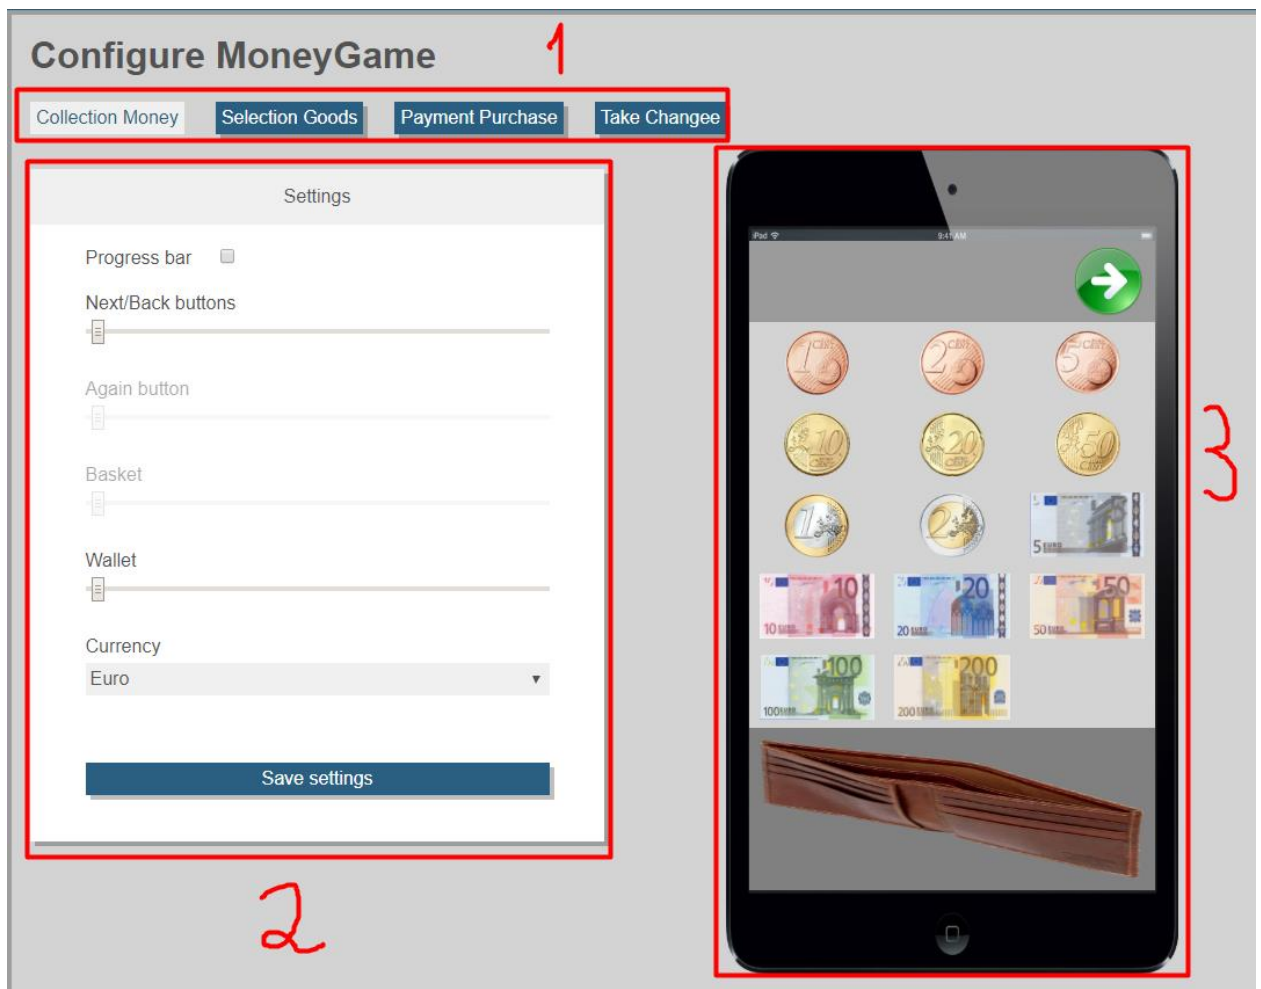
Configure MoneyGame

1

Collection Money Selection Goods Payment Purchase Take Changee

Settings

Progress bar

Next/Back buttons

Again button

Basket

Wallet

Currency

Euro

Save settings

2

iPad 9:41 AM

3